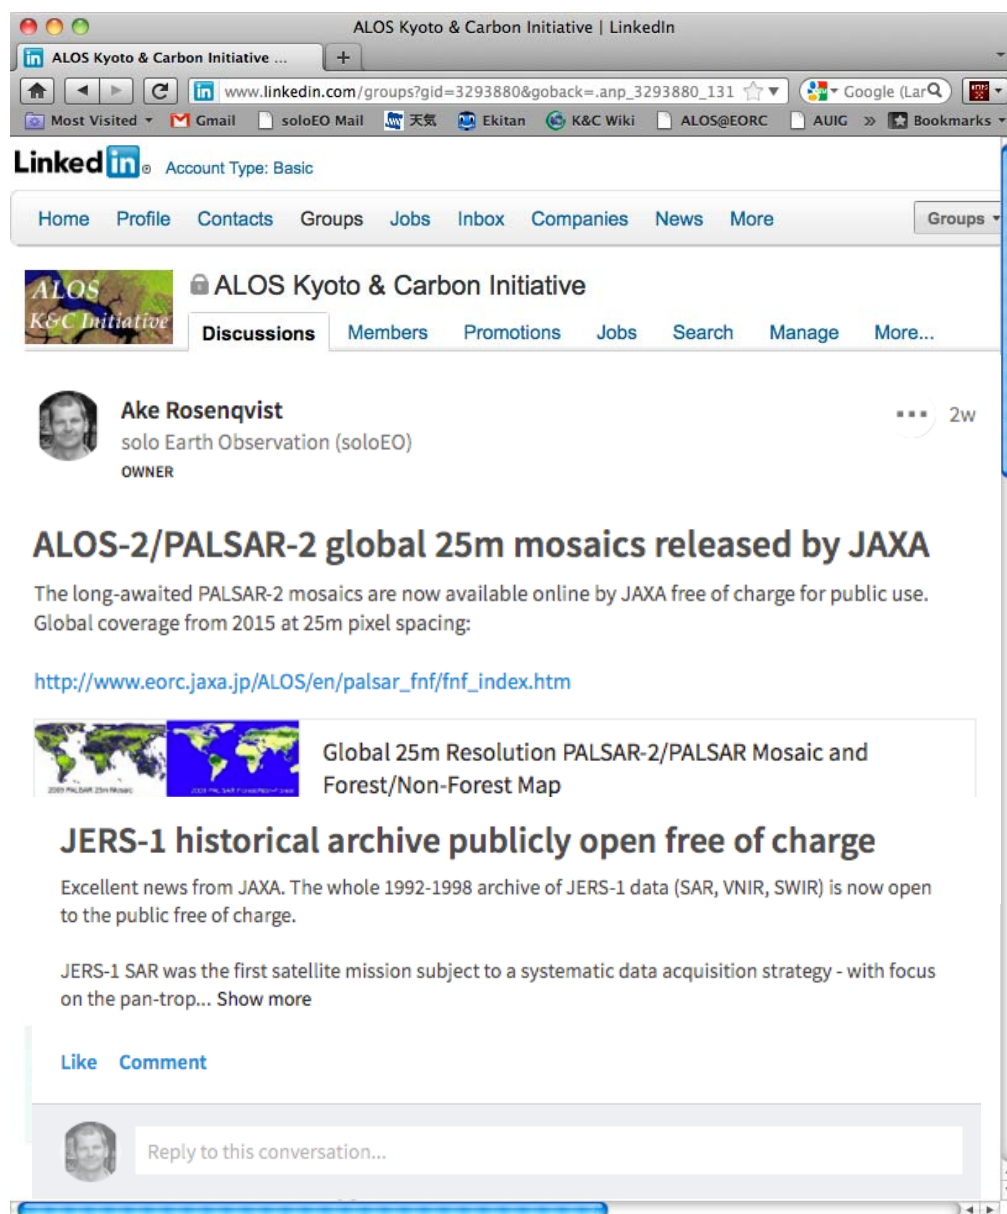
ALOS Kyoto & Carbon Initiative | LinkedIn

ALOS Kyoto & Carbon Initiative ...

www.linkedin.com/groups?gid=3293880&goback=.anp_3293880_131

Google (Lar

Most Visited Gmail soloEO Mail 天気 Ekitan K&C Wiki ALOS@EORC AUIG » Bookmarks

LinkedIn Account Type: Basic

Home Profile Contacts Groups Jobs Inbox Companies News More Groups

ALOS K&C Initiative

ALOS Kyoto & Carbon Initiative

Discussions Members Promotions Jobs Search Manage More...

Ake Rosenqvist
solo Earth Observation (soloEO)
OWNER

2w

ALOS-2/PALSAR-2 global 25m mosaics released by JAXA

The long-awaited PALSAR-2 mosaics are now available online by JAXA free of charge for public use. Global coverage from 2015 at 25m pixel spacing:

http://www.eorc.jaxa.jp/ALOS/en/palsar_fnf/fnf_index.htm

Global 25m Resolution PALSAR-2/PALSAR Mosaic and Forest/Non-Forest Map

JERS-1 historical archive publicly open free of charge

Excellent news from JAXA. The whole 1992-1998 archive of JERS-1 data (SAR, VNIR, SWIR) is now open to the public free of charge.

JERS-1 SAR was the first satellite mission subject to a systematic data acquisition strategy - with focus on the pan-trop... Show more

Like Comment

Reply to this conversation...